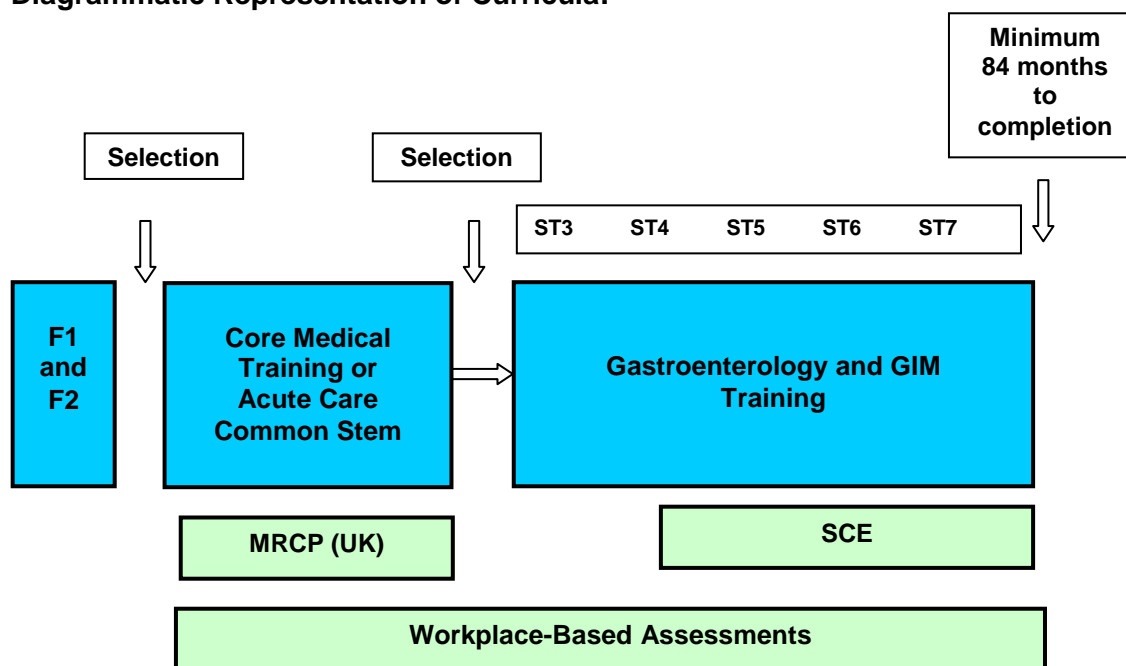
Diagrammatic Representation of Curricula:

Minimum 84 months to completion

Selection

Selection

ST3 ST4 ST5 ST6 ST7

F1 and F2

Core Medical Training or Acute Care Common Stem

Gastroenterology and GIM Training

MRCP (UK)

SCE

Workplace-Based Assessments